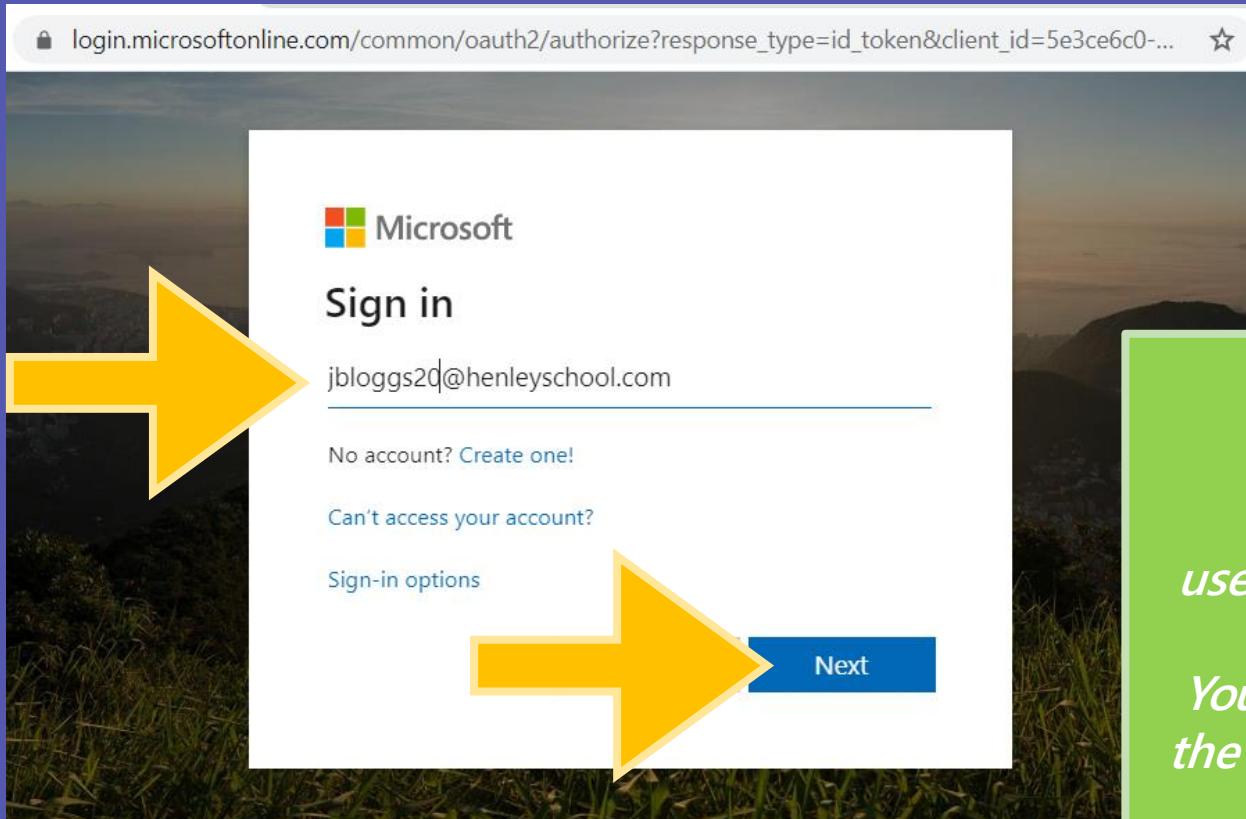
login.microsoftonline.com/common/oauth2/authorize?response_type=id_token&client_id=5e3ce6c0-...

Microsoft

Sign in

jbloggs20@henleyschool.com

No account? Create one!

Can't access your account?

Sign-in options

Next

use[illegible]

You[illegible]
the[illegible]